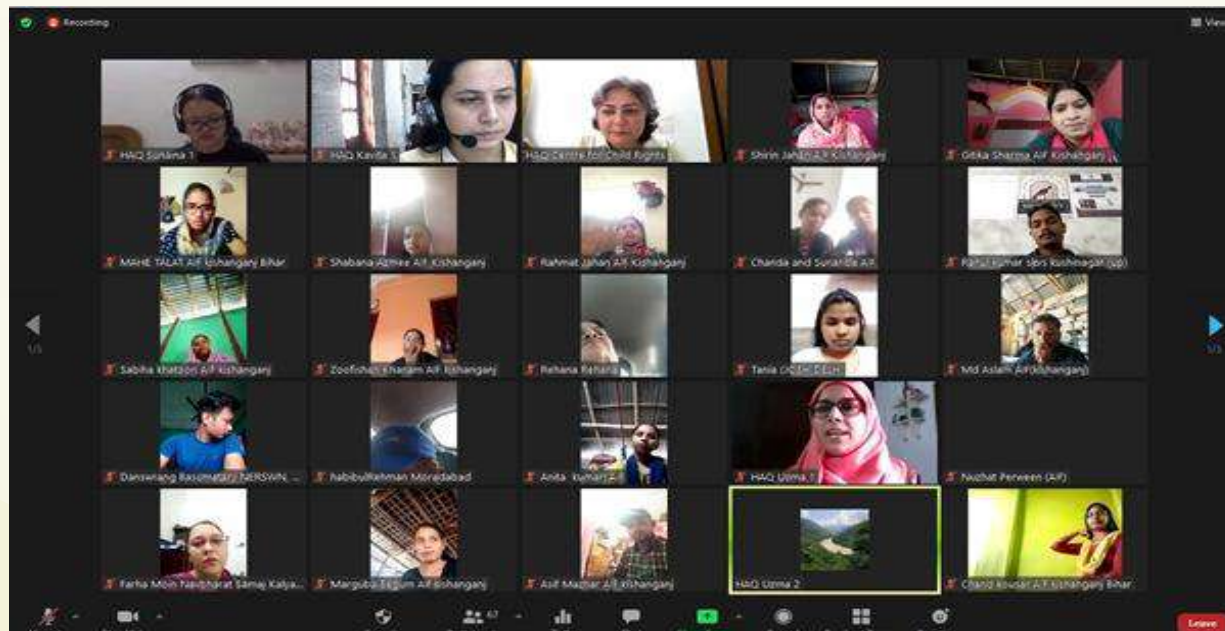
Recording

View

HAQ Suhana 1
HAQ Kavita S
HAQ Centre for Child Rights
Shirin Jahan AIF Kishanganj
Gitika Sharma AIF Kishanganj

MAHE TALAT AIF Kishanganj Bihar
Shabana Azmee AIF Kishanganj
Rahmat Jahan AIF Kishanganj
Chanda and Sunanda AIF
Rahul Kumar sbrs Kushinagar (up)

Sabiha khatoon AIF Kishanganj
Zoofishan Khanam AIF Kishanganj
Rehana Rehana
Tania OCTH DELH
Md Aslam AIFKishanganj

Danswrang Basumatary NERSWN...
habibulRehman Moradabad
Anita Kumari
HAQ Uzma 1
Nuzhat Perween (AIF)

Farha Moin Navbharat Samaj Kalya...
Margubul Begum AIF Kishanganj
Asif Mazhar AIF Kishanganj
HAQ Uzma 2
Chand Kousar AIF Kishanganj Bihar

1/3
1/3

67

Leave